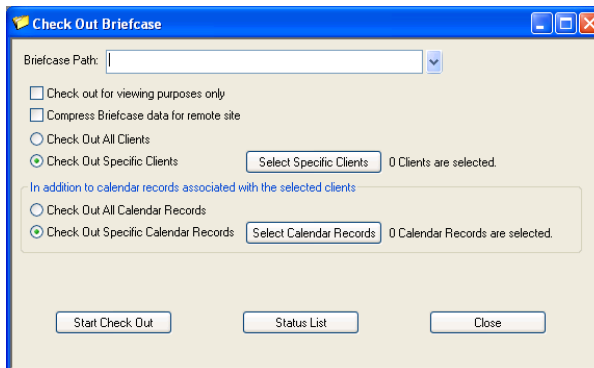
Check Out Briefcase

Briefcase Path:

Check out for viewing purposes only

Compress Briefcase data for remote site

Check Out All Clients

Check Out Specific Clients

Select Specific Clients

0 Clients are selected.

In addition to calendar records associated with the selected clients

Check Out All Calendar Records

Check Out Specific Calendar Records

Select Calendar Records

0 Calendar Records are selected.

Start Check Out

Status List

Close